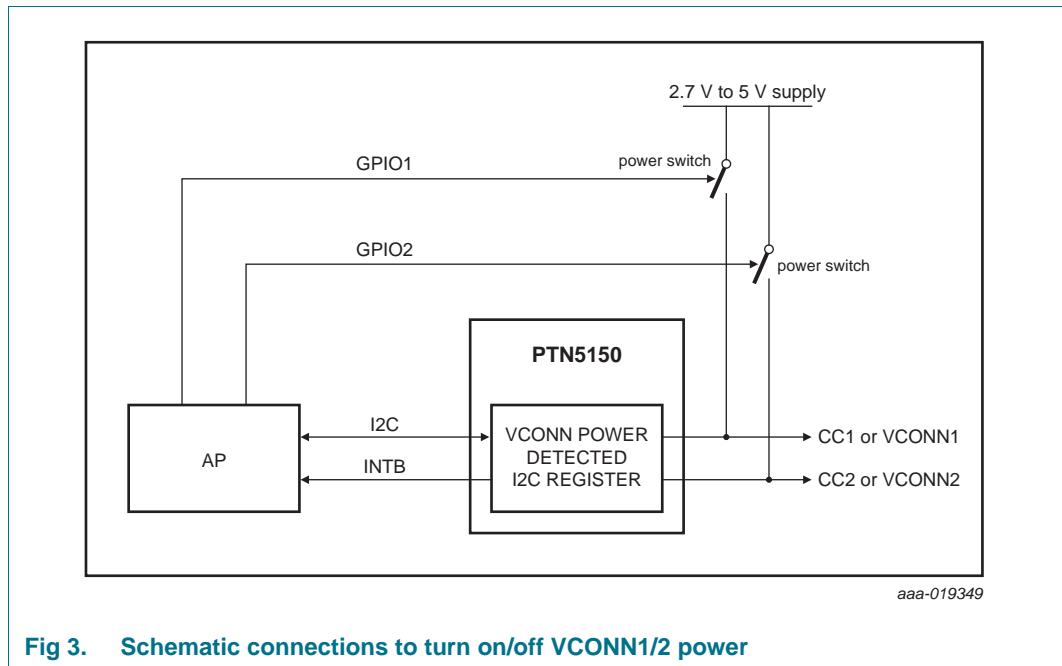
2.7 V to 5 V supply

GPIO1

power switch

GPIO2

power switch

PTN5150

AP

I2C

INTB

VCONN POWER DETECTED I2C REGISTER

CC1 or VCONN1

CC2 or VCONN2

aaa-019349

Fig 3. Schematic connections to turn on/off VCONN1/2 power